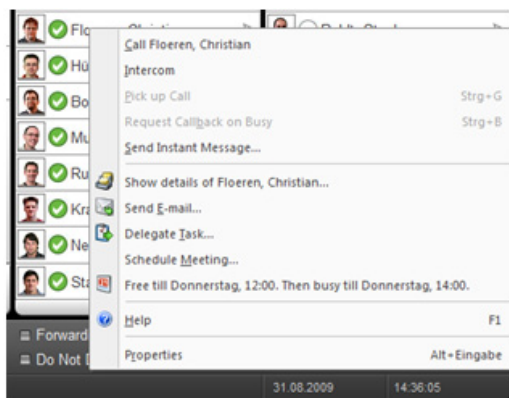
Flo
Hü
Bo
Mu
Ru
Kra
Ne
Sta

Call Floeren, Christian
Intercom
Pick up Call Strg+G
Request Callback on Busy Strg+B
Send Instant Message...
Show details of Floeren, Christian...
Send E-mail...
Delegate Task...
Schedule Meeting...
Free till Donnerstag, 12:00. Then busy till Donnerstag, 14:00.
Help F1
Properties Alt+Eingabe

Forward
Do Not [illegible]
31.08.2009
14:36:05